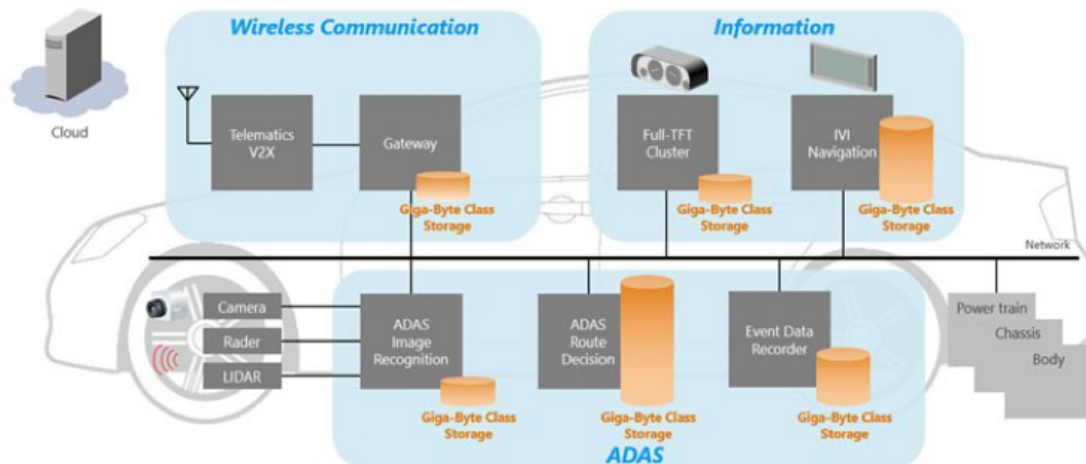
Cloud

Wireless Communication

Telematics V2X

Gateway

Giga-Byte Class Storage

Information

Full-TFT Cluster

Giga-Byte Class Storage

IVI Navigation

Giga-Byte Class Storage

Network

Camera

Rader

LIDAR

ADAS Image Recognition

Giga-Byte Class Storage

ADAS Route Decision

Giga-Byte Class Storage

Event Data Recorder

Giga-Byte Class Storage

ADAS

Power train

Chassis

Body